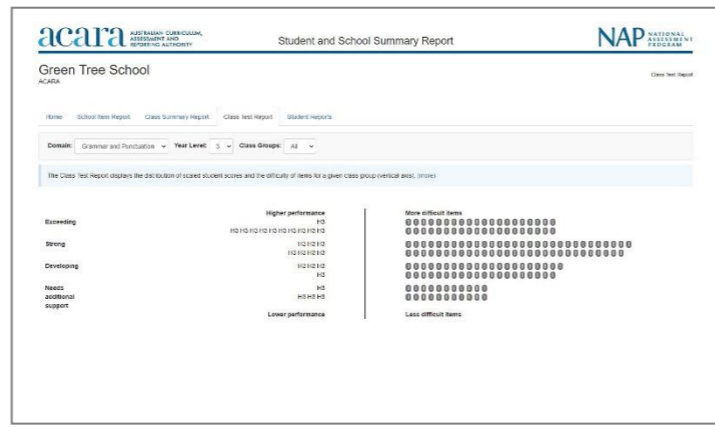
acara AUSTRALIAN CURRICULUM, ASSESSMENT AND REPORTING AUTHORITY

Student and School Summary Report

NAP NATIONAL ASSESSMENT PROGRAM

Green Tree School
ACARA

Class Test Report

Home School Item Report Class Summary Report Class Test Report Student Reports

Domain: Grammar and Punctuation Year Level: 3 Class Groups: All

The Class Test Report displays the distribution of scaled student scores and the difficulty of items for a given class group (vertical axis). (more)

Higher performance

More difficult items

Exceeding
H3
H3 H3 H3 H3 H3 H3 H3 H3 H3 H3

Strong
H3 H3 H3
H3 H3 H3

Developing
H3 H3 H3
H3

Needs additional support
H3
H3 H3 H3

Lower performance

Less difficult items